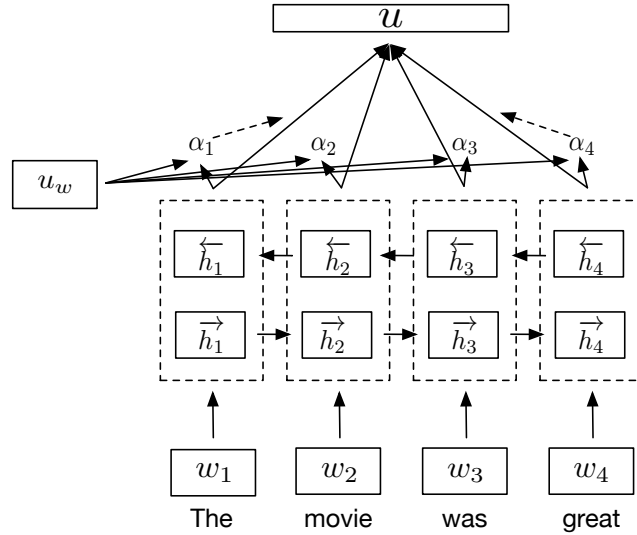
$u$

$\alpha_1$ $\alpha_2$ $\alpha_3$ $\alpha_4$

$u_w$

$\overleftarrow{h_1}$ $\overleftarrow{h_2}$ $\overleftarrow{h_3}$ $\overleftarrow{h_4}$

$\overrightarrow{h_1}$ $\overrightarrow{h_2}$ $\overrightarrow{h_3}$ $\overrightarrow{h_4}$

$w_1$ $w_2$ $w_3$ $w_4$

The movie was great